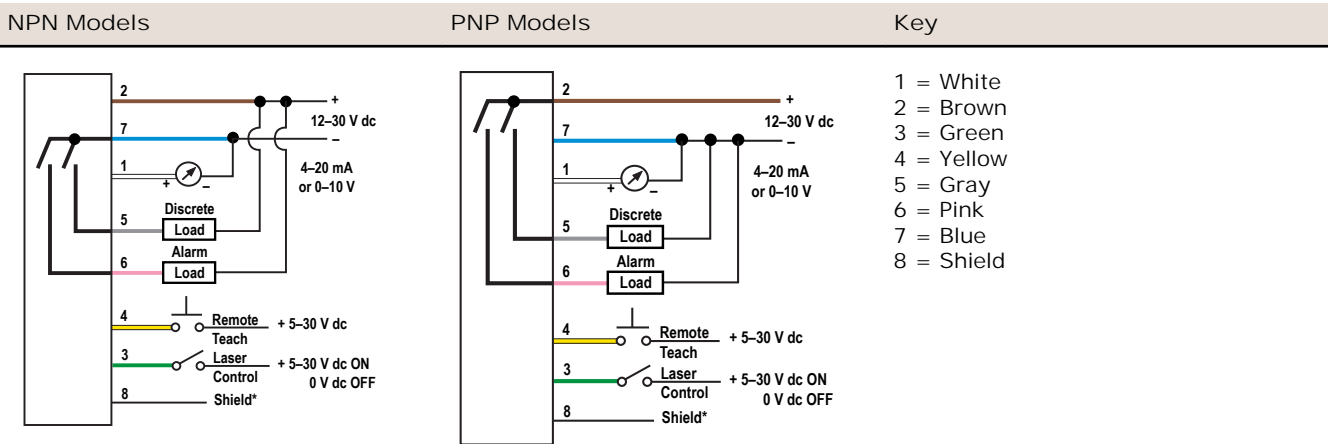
| NPN Models | PNP Models | Key |
|---|---|---|

2
+
12–30 V dc
7
–
1
+
–
4–20 mA or 0–10 V
Discrete
5
Load
Alarm
6
Load
4
Remote
+ 5–30 V dc
Teach
3
Laser
+ 5–30 V dc ON
Control
0 V dc OFF
8
Shield*

2
+
12–30 V dc
7
–
1
+
–
4–20 mA or 0–10 V
Discrete
5
Load
Alarm
6
Load
4
Remote
+ 5–30 V dc
Teach
3
Laser
+ 5–30 V dc ON
Control
0 V dc OFF
8
Shield*

1 = White
2 = Brown
3 = Green
4 = Yellow
5 = Gray
6 = Pink
7 = Blue
8 = Shield